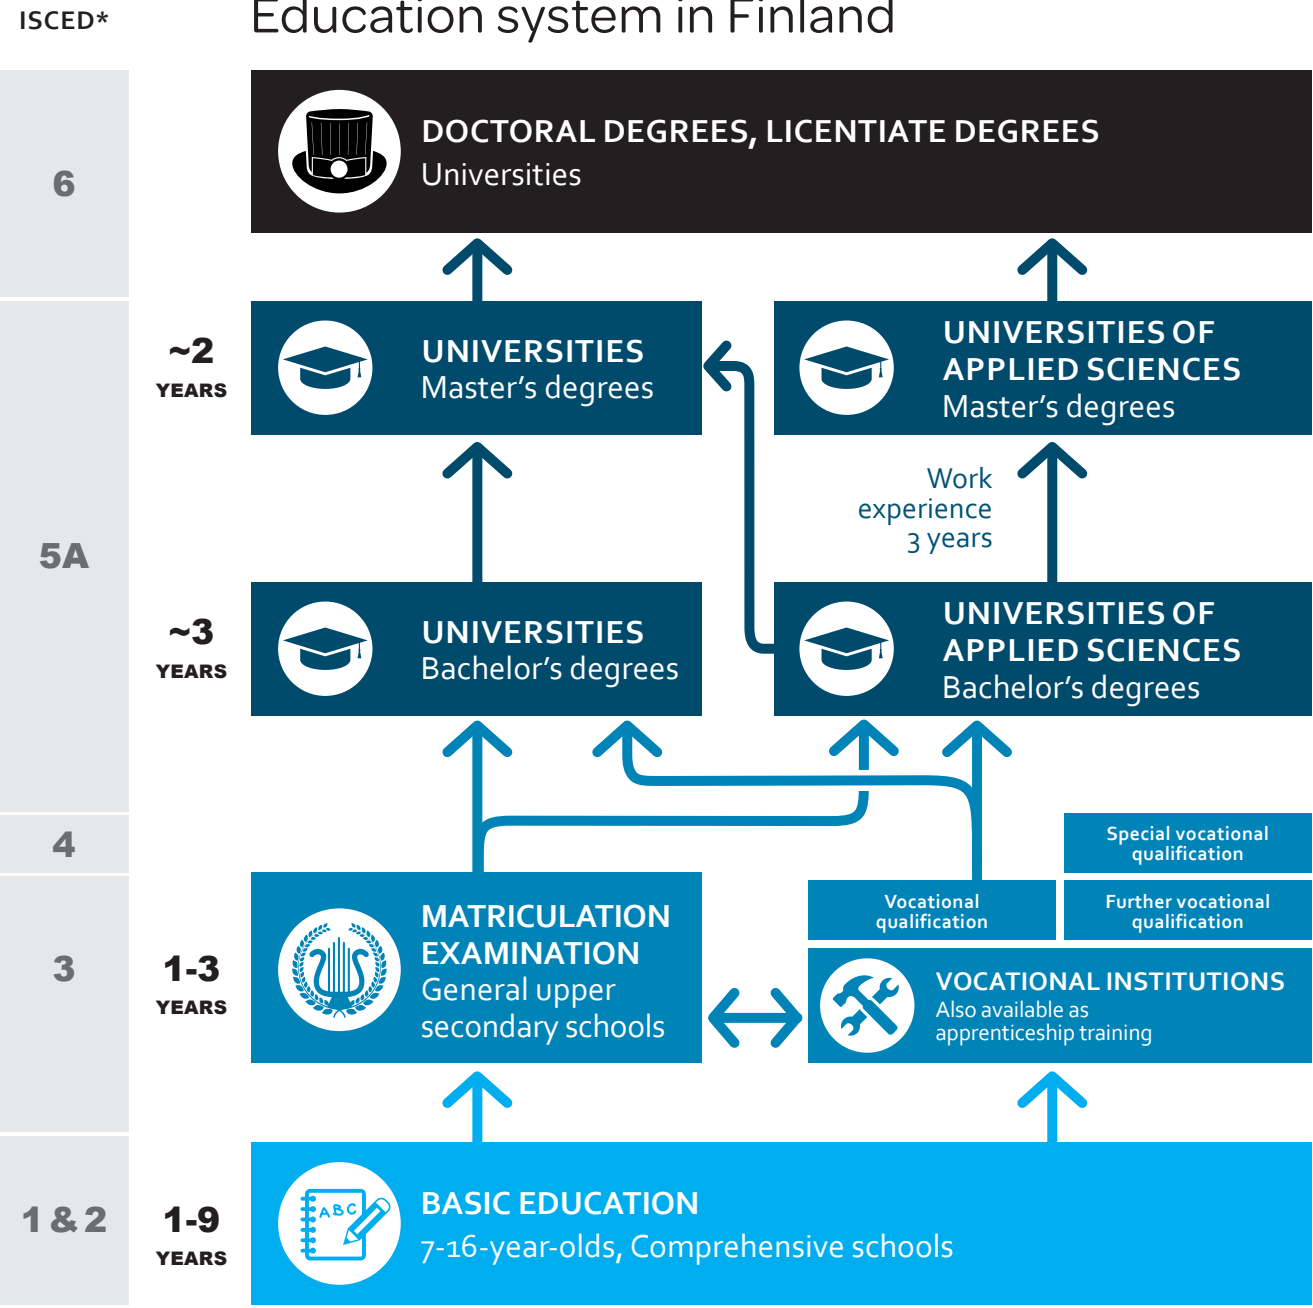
ISCED*

Education system in Finland

6

DOCTORAL DEGREES, LICENTIATE DEGREES
Universities

5A

~2
YEARS

UNIVERSITIES
Master's degrees

UNIVERSITIES OF APPLIED SCIENCES
Master's degrees

Work experience 3 years

~3
YEARS

UNIVERSITIES
Bachelor's degrees

UNIVERSITIES OF APPLIED SCIENCES
Bachelor's degrees

4

Special vocational qualification

3

1-3
YEARS

MATRICULATION EXAMINATION
General upper secondary schools

Vocational qualification

Further vocational qualification

VOCATIONAL INSTITUTIONS
Also available as apprenticeship training

1 & 2

1-9
YEARS

ABC

BASIC EDUCATION
7-16-year-olds, Comprehensive schools